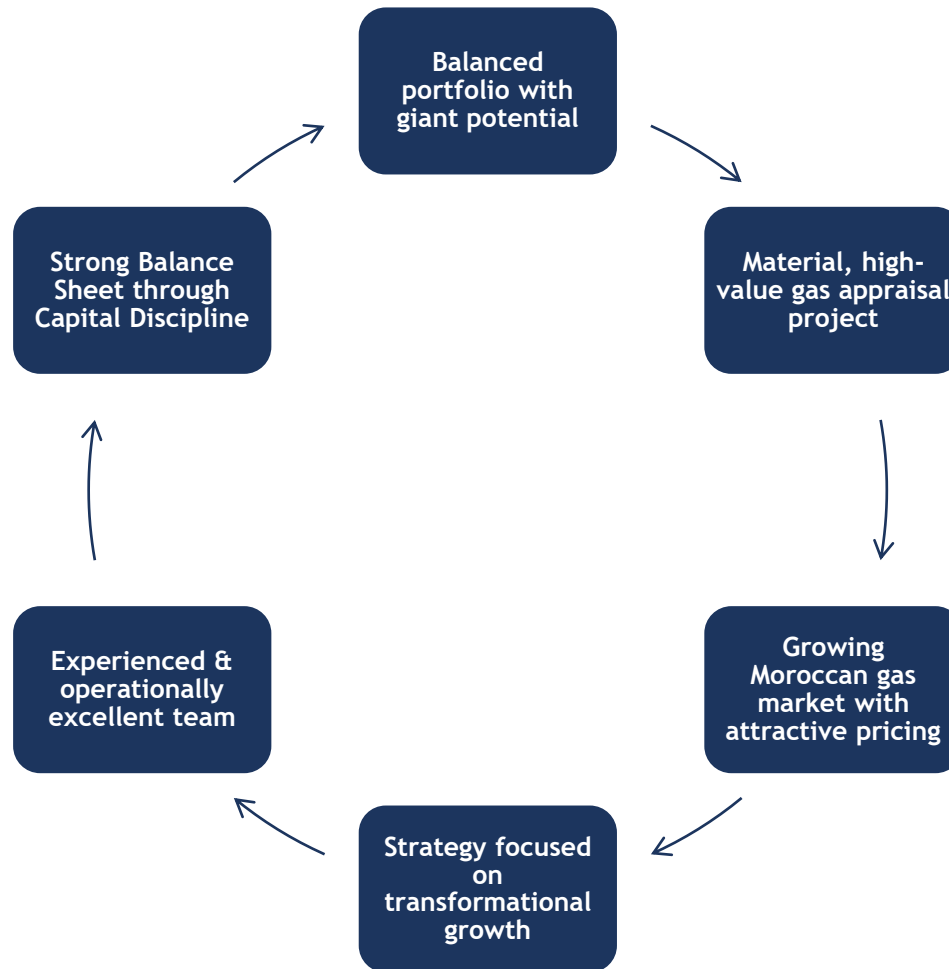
Balanced portfolio with giant potential

Material, high-value gas appraisal project

Growing Moroccan gas market with attractive pricing

Strategy focused on transformational growth

Experienced & operationally excellent team

Strong Balance Sheet through Capital Discipline